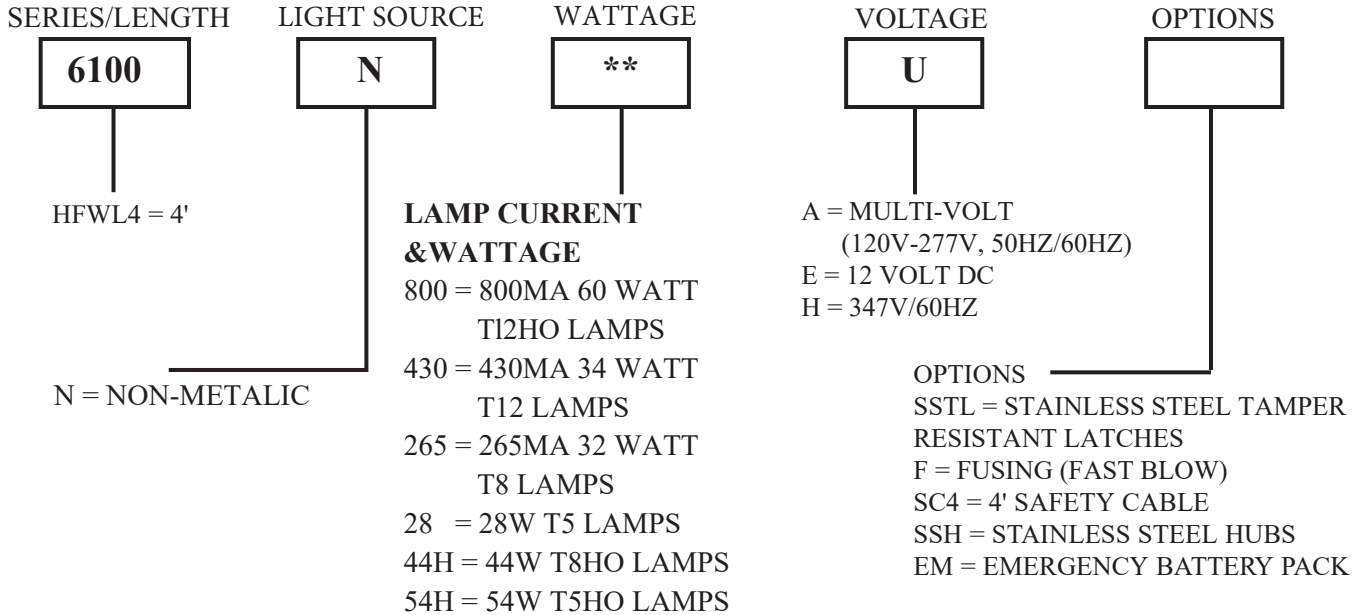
SERIES/LENGTH

6100

HFWL4 = 4'

LIGHT SOURCE

N

N = NON-METALIC

WATTAGE

**

LAMP CURRENT &WATTAGE
800 = 800MA 60 WATT T12HO LAMPS
430 = 430MA 34 WATT T12 LAMPS
265 = 265MA 32 WATT T8 LAMPS
28 = 28W T5 LAMPS
44H = 44W T8HO LAMPS
54H = 54W T5HO LAMPS

VOLTAGE

U

A = MULTI-VOLT (120V-277V, 50HZ/60HZ)
E = 12 VOLT DC
H = 347V/60HZ

OPTIONS

OPTIONS
SSTL = STAINLESS STEEL TAMPER RESISTANT LATCHES
F = FUSING (FAST BLOW)
SC4 = 4' SAFETY CABLE
SSH = STAINLESS STEEL HUBS
EM = EMERGENCY BATTERY PACK